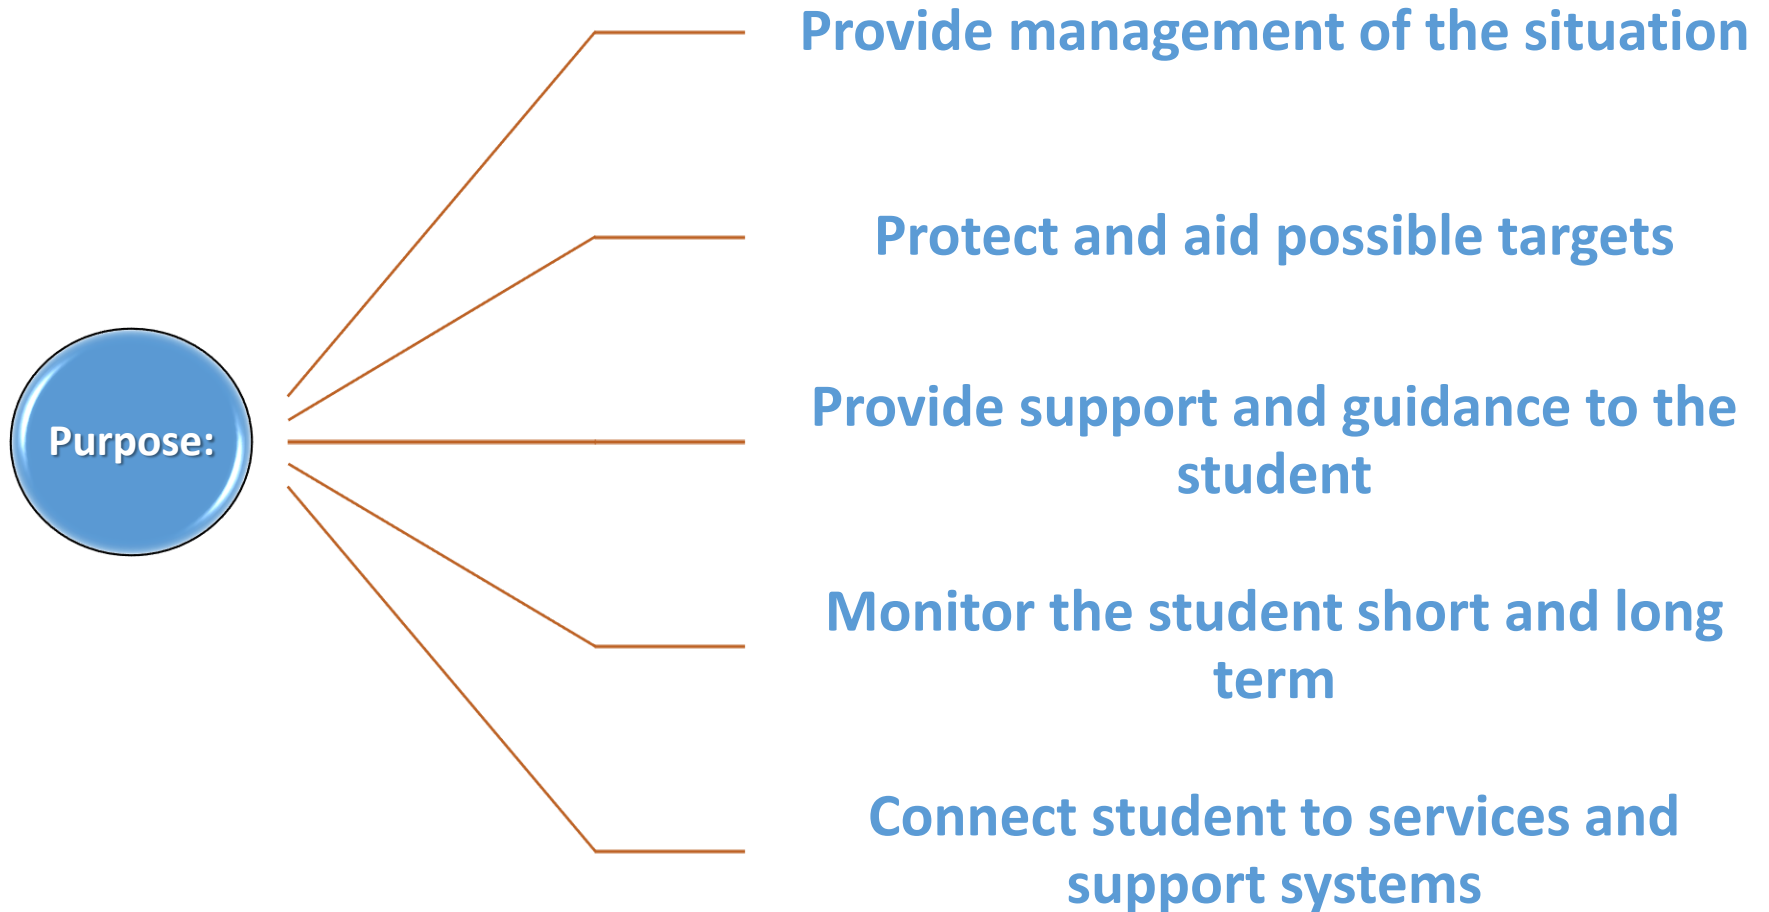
Purpose:

Provide management of the situation

Protect and aid possible targets

Provide support and guidance to the student

Monitor the student short and long term

Connect student to services and support systems